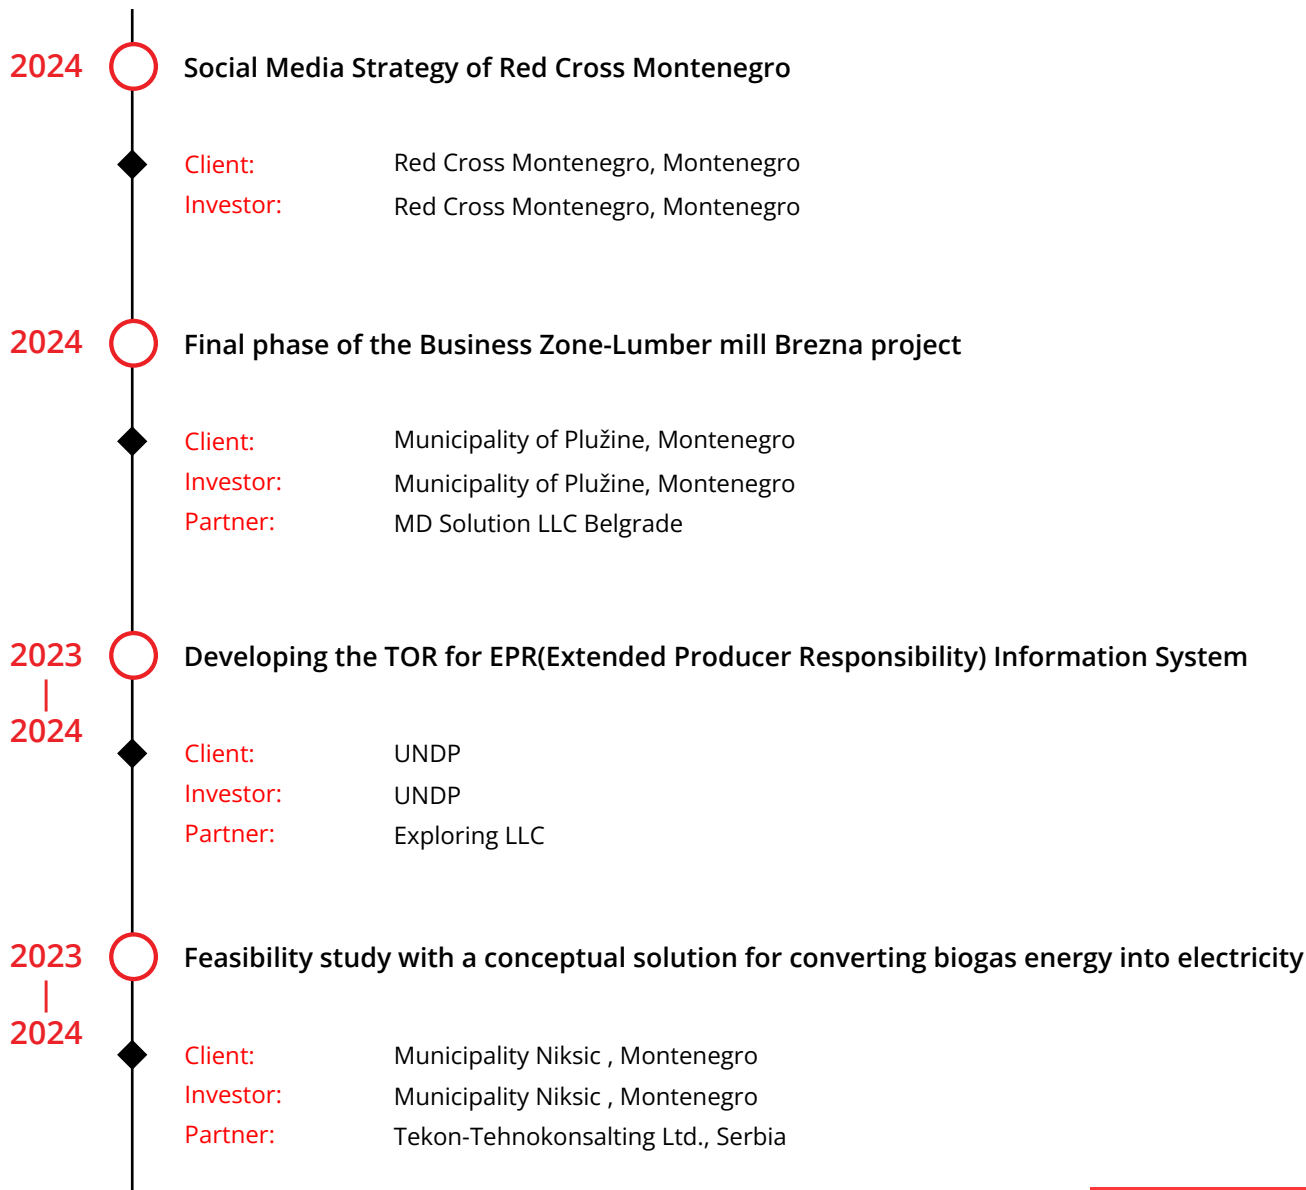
2024 Social Media Strategy of Red Cross Montenegro

Client: Red Cross Montenegro, Montenegro
Investor: Red Cross Montenegro, Montenegro

2024 Final phase of the Business Zone-Lumber mill Brezna project

Client: Municipality of Plužine, Montenegro
Investor: Municipality of Plužine, Montenegro
Partner: MD Solution LLC Belgrade

2023 | 2024 Developing the TOR for EPR(Extended Producer Responsibility) Information System

Client: UNDP
Investor: UNDP
Partner: Exploring LLC

2023 | 2024 Feasibility study with a conceptual solution for converting biogas energy into electricity

Client: Municipality Niksic , Montenegro
Investor: Municipality Niksic , Montenegro
Partner: Tekon-Tehnokonsalting Ltd., Serbia